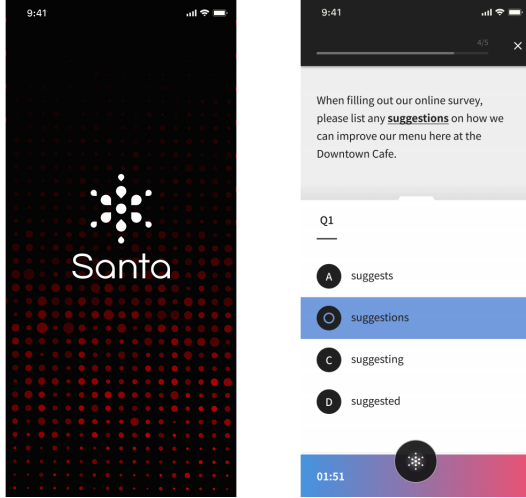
9:41

Santa

9:41

4/5

×

When filling out our online survey, please list any **suggestions** on how we can improve our menu here at the Downtown Cafe.

Q1

A suggests

suggestions

C suggesting

D suggested

01:51